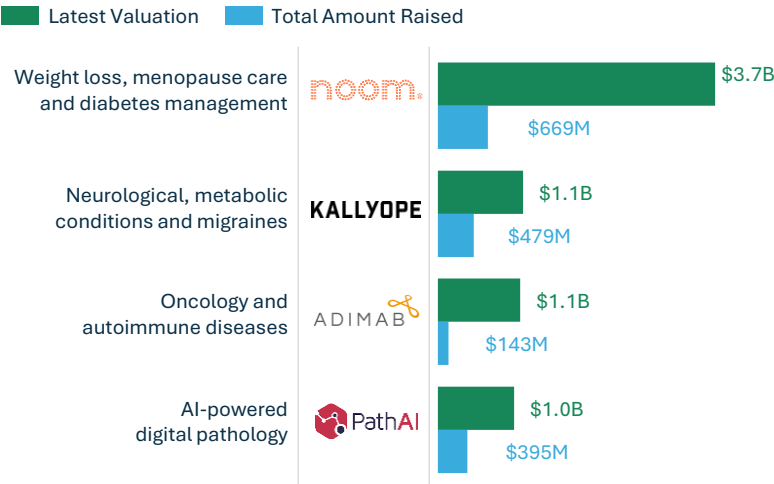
Latest Valuation Total Amount Raised

Weight loss, menopause care and diabetes management
noom
$3.7B
$669M

Neurological, metabolic conditions and migraines
KALLYOPE
$1.1B
$479M

Oncology and autoimmune diseases
ADIMAB
$1.1B
$143M

AI-powered digital pathology
PathAI
$1.0B
$395M